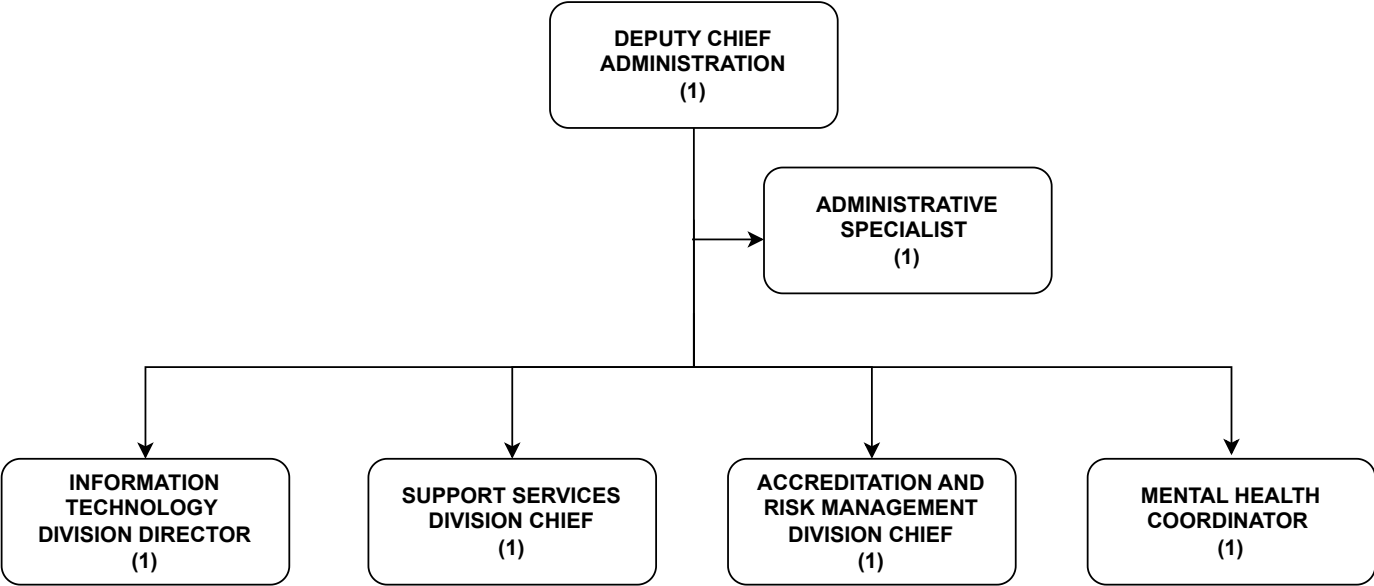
DEPUTY CHIEF ADMINISTRATION
(1)

ADMINISTRATIVE SPECIALIST
(1)

INFORMATION TECHNOLOGY DIVISION DIRECTOR
(1)

SUPPORT SERVICES DIVISION CHIEF
(1)

ACCREDITATION AND RISK MANAGEMENT DIVISION CHIEF
(1)

MENTAL HEALTH COORDINATOR
(1)